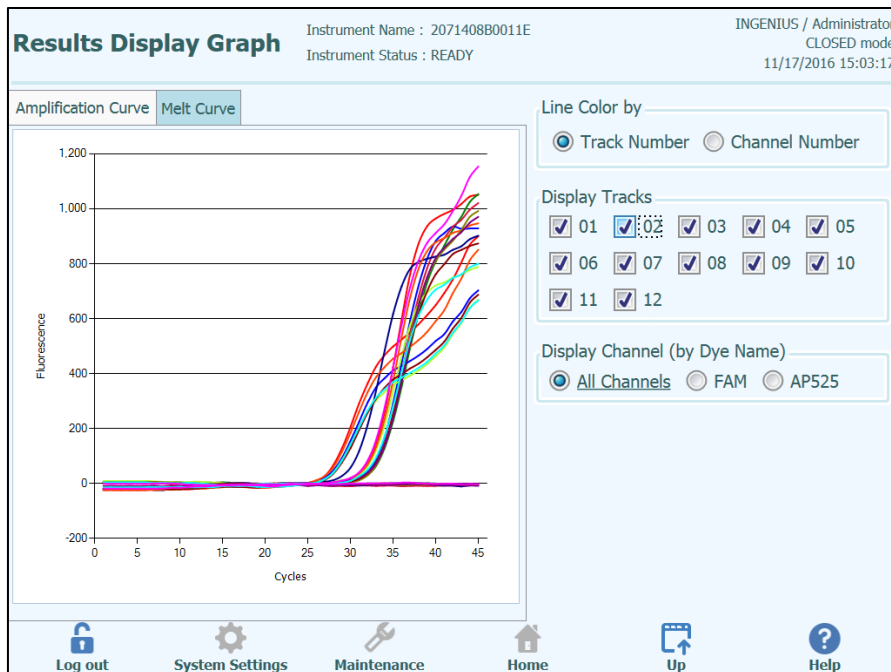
Results Display Graph

Instrument Name : 2071408B0011E
Instrument Status : READY

INGENIUS / Administrato
CLOSED mode
11/17/2016 15:03:17

Amplification Curve
Melt Curve

1,200
1,000
800
600
400
200
0
-200
Fluorescence
0 5 10 15 20 25 30 35 40 45
Cycles

Line Color by
Track Number
Channel Number

Display Tracks
01 02 03 04 05
06 07 08 09 10
11 12

Display Channel (by Dye Name)
All Channels
FAM
AP525

Log out
System Settings
Maintenance
Home
Up
Help